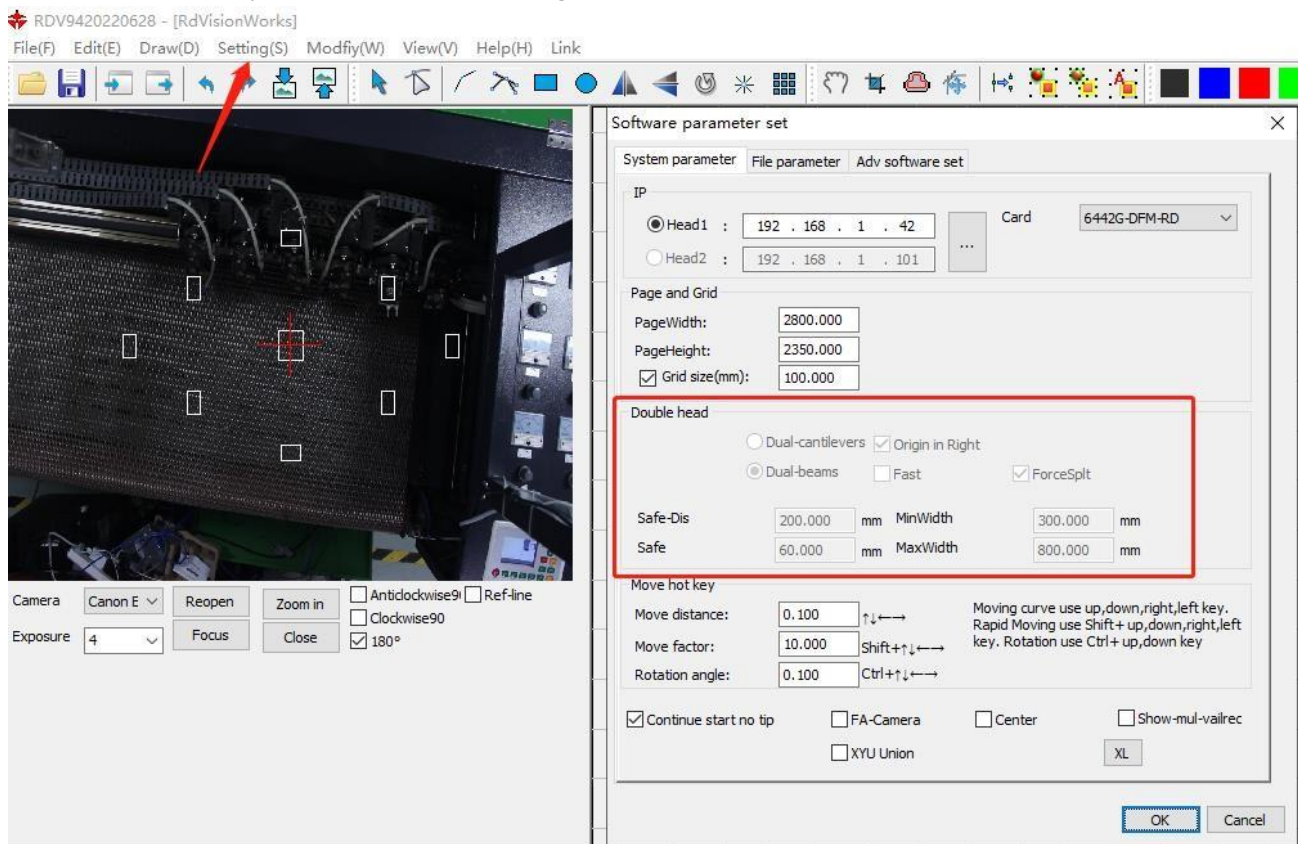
RDV9420220628 - [RdVisionWorks]
File(F) Edit(E) Draw(D) Setting(S) Modfiy(W) View(V) Help(H) Link

Software parameter set
System parameter | File parameter | Adv software set
IP
Head1 : 192 . 168 . 1 . 42
Head2 : 192 . 168 . 1 . 101
...
Card 6442G-DFM-RD
Page and Grid
PageWidth: 2800.000
PageHeight: 2350.000
Grid size(mm): 100.000
Double head
Dual-cantilevers Origin in Right
Dual-beams Fast ForceSplt
Safe-Dis 200.000 mm MinWidth 300.000 mm
Safe 60.000 mm MaxWidth 800.000 mm
Move hot key
Move distance: 0.100 ↑↓←→
Move factor: 10.000 Shift+↑↓←→
Rotation angle: 0.100 Ctrl+↑↓←→
Moving curve use up,down,right,left key. Rapid Moving use Shift+ up,down,right,left key. Rotation use Ctrl+ up,down key
Continue start no tip FA-Camera Center Show-mul-vailrec
XYU Union XL
OK Cancel

Camera Canon E Reopen Zoom in Anticlockwise9( Ref-line
Exposure 4 Focus Close Clockwise90
180°